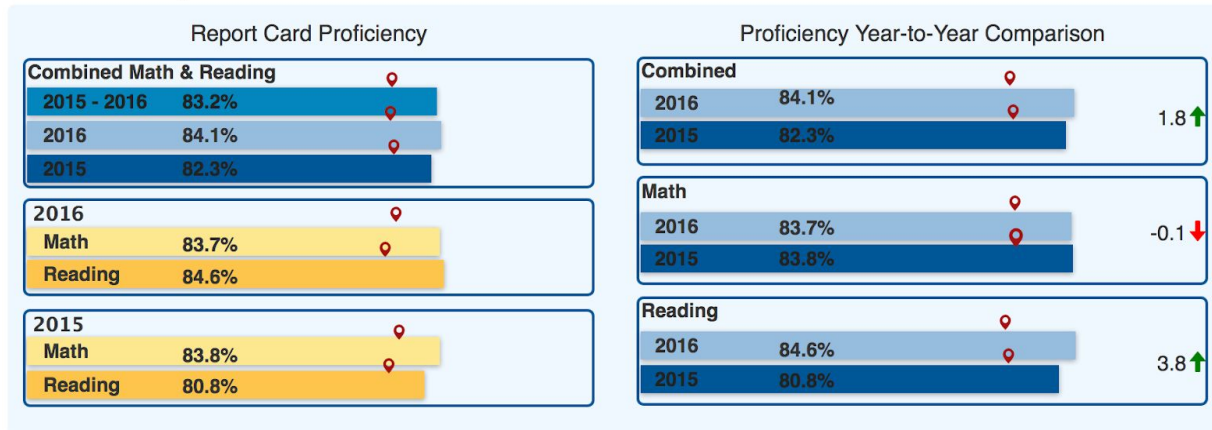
Report Card Proficiency

Combined Math & Reading

| 2015 - 2016 | 83.2% |
|---|---|
| 2016 | 84.1% |
| 2015 | 82.3% |

2016

| Math | 83.7% |
|---|---|
| Reading | 84.6% |

2015

| Math | 83.8% |
|---|---|
| Reading | 80.8% |

Proficiency Year-to-Year Comparison

Combined

| 2016 | 84.1% |
|---|---|
| 2015 | 82.3% |

1.8

Math

| 2016 | 83.7% |
|---|---|
| 2015 | 83.8% |

-0.1

Reading

| 2016 | 84.6% |
|---|---|
| 2015 | 80.8% |

3.8